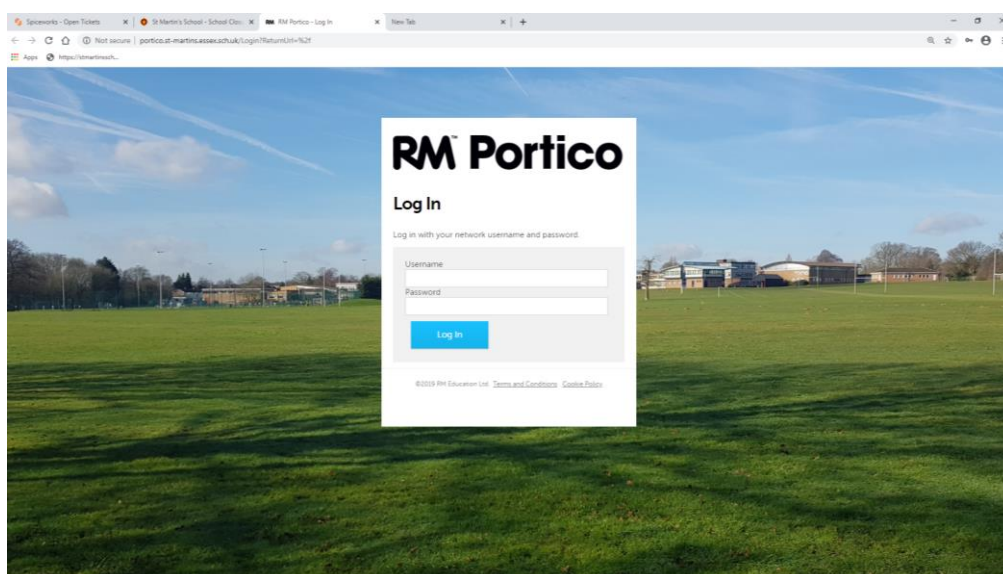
Spiceworks - Open Tickets ×
St Martin's School - School Clou ×
RM Portico - Log In ×
New Tab ×
+

Not secure | portico.st-martins.essex.sch.uk/Login?ReturnUrl=%2f

Apps https://stmartinssch...

RM™ Portico

Log In

Log in with your network username and password.

Username

Password

Log In

©2019 RM Education Ltd. Terms and Conditions Cookie Policy